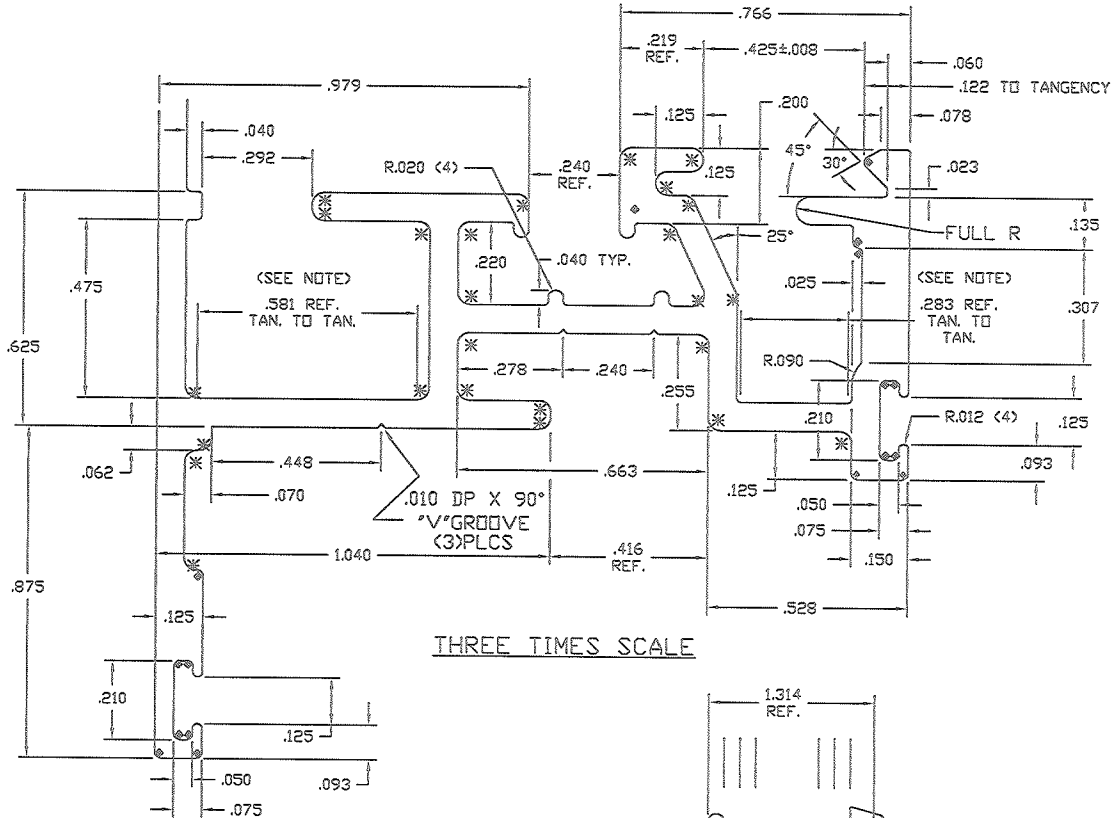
.766
.219 REF.
.425±.008
.060
.122 TO TANGENCY
.979
.040
.125
.200
.078
.292
R.020 (4)
.240 REF.
45°
30°
.125
.023
.135
FULL R
25°
.220
.040 TYP.
.475
(SEE NOTE)
.025
(SEE NOTE)
.581 REF. TAN. TO TAN.
.283 REF. TAN. TO TAN.
.307
.625
.278
.240
R.090
.255
.210
R.012 (4)
.125
.062
.448
.093
.070
.663
.010 DP X 90° "V"GROOVE (3)PLCS
.125
.050
.075
1.040
.416 REF.
.150
.875
.528
.125
THREE TIMES SCALE
.210
1.314 REF.
.125
.050
.093
.075